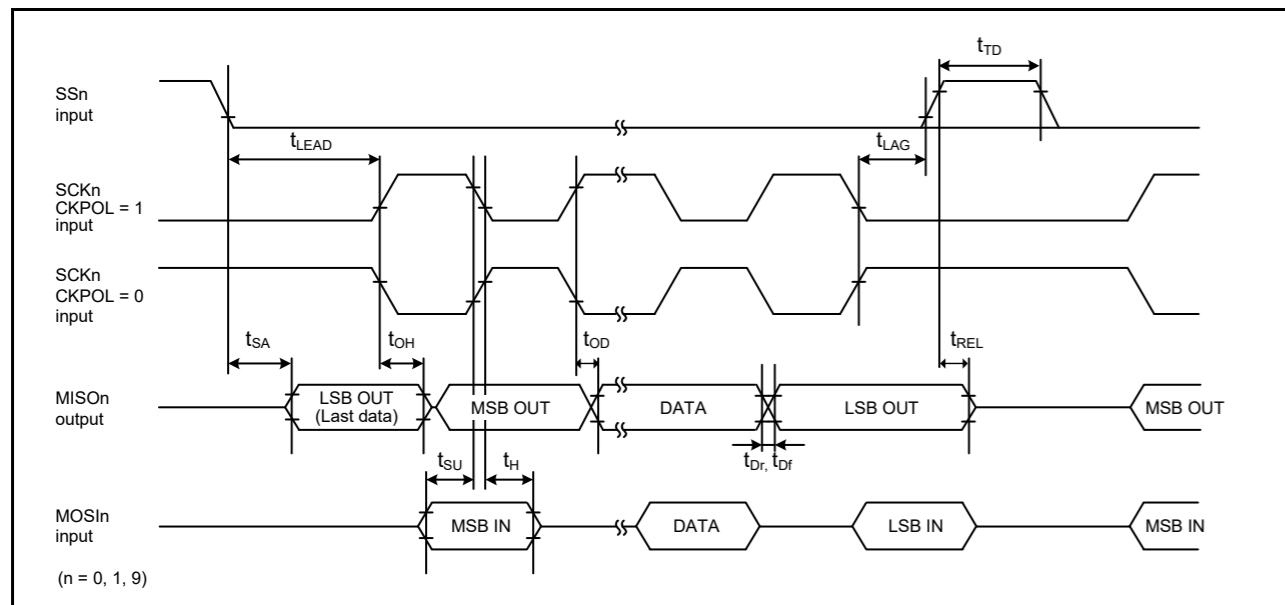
$t_{TD}$

SSn input

$t_{LEAD}$

$t_{LAG}$

SCKn CKPOL = 1 input

SCKn CKPOL = 0 input

$t_{SA}$

$t_{OH}$

$t_{OD}$

$t_{REL}$

MISOn output

LSB OUT (Last data)

MSB OUT

DATA

LSB OUT

MSB OUT

$t_{SU}$

$t_{H}$

$t_{Dr,}$ $t_{Df}$

MOSIn input

MSB IN

DATA

LSB IN

MSB IN

(n = 0, 1, 9)